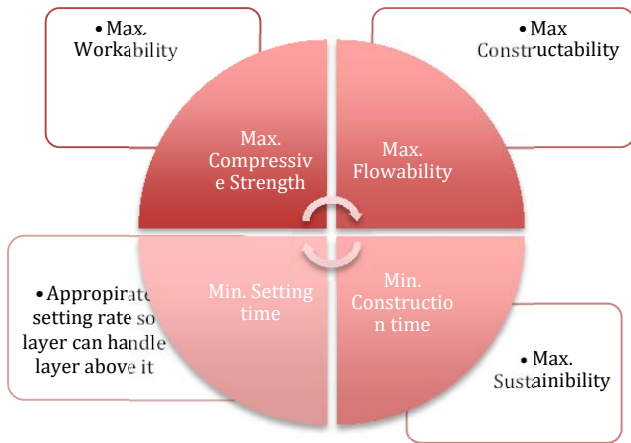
• Max. Workability

• Max Constructability

Max. Compressiv e Strength

Max. Flowability

Min. Setting time

Min. Constructio n time

• Appropriate setting rate so layer can handle layer above it

• Max. Sustainibility